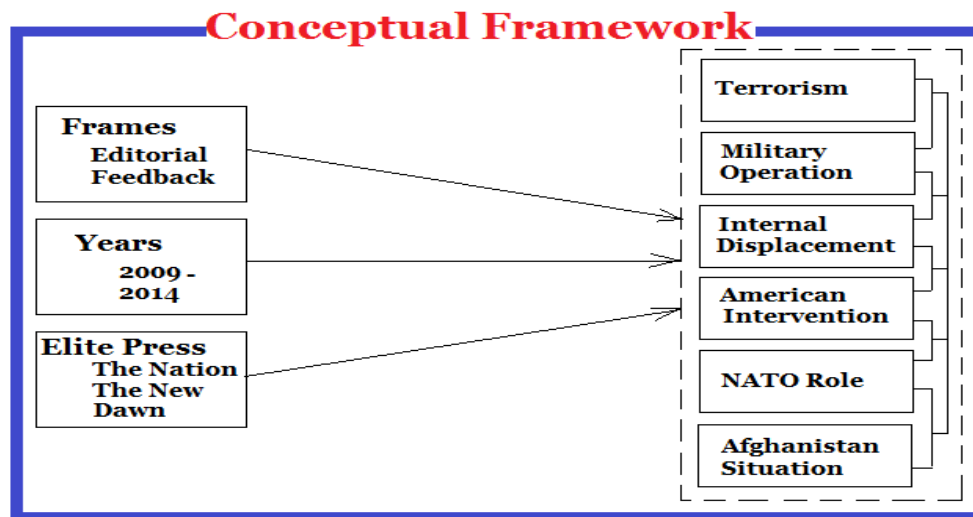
Conceptual Framework

Frames
Editorial
Feedback

Years
2009 - 2014

Elite Press
The Nation
The New Dawn

Terrorism

Military Operation

Internal Displacement

American Intervention

NATO Role

Afghanistan Situation